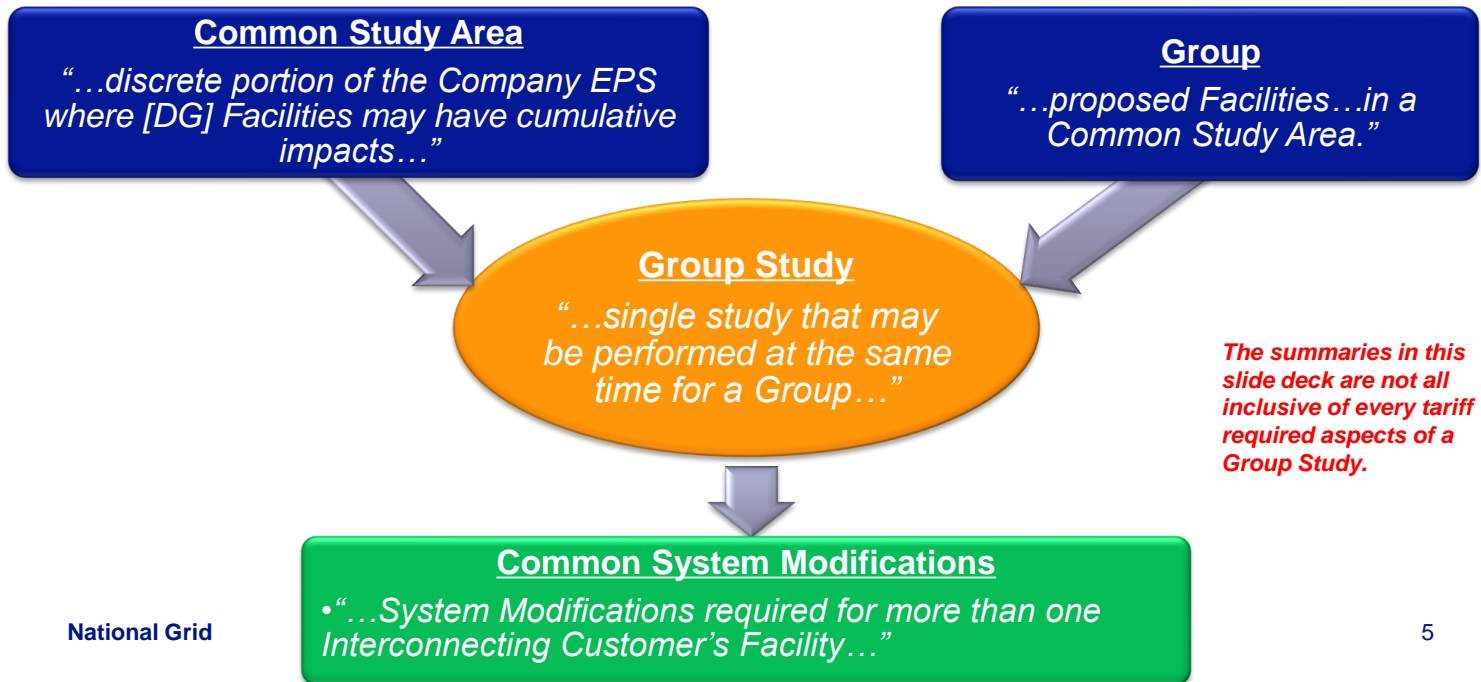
Common Study Area

"…discrete portion of the Company EPS where [DG] Facilities may have cumulative impacts…"

Group

"…proposed Facilities…in a Common Study Area."

Group Study

"…single study that may be performed at the same time for a Group…"

The summaries in this slide deck are not all inclusive of every tariff required aspects of a Group Study.

Common System Modifications

•"…System Modifications required for more than one Interconnecting Customer's Facility…"

National Grid

5